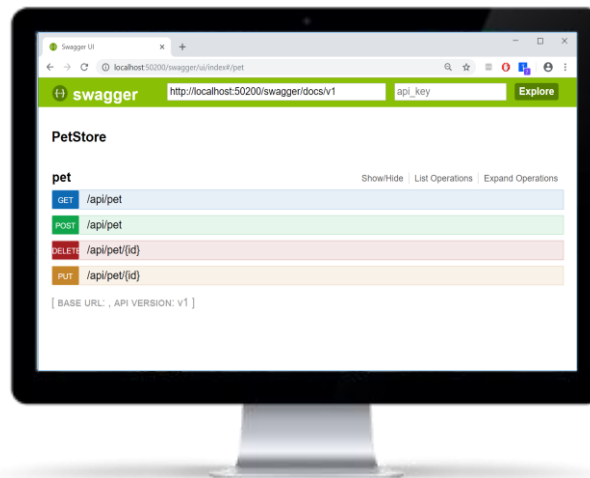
Swagger UI ×

localhost:50200/swagger/ui/index#/pet

{-} swagger http://localhost:50200/swagger/docs/v1 api_key Explore

PetStore

pet Show/Hide | List Operations | Expand Operations

GET /api/pet

POST /api/pet

DELETE /api/pet/{id}

PUT /api/pet/{id}

[ BASE URL: , API VERSION: V1 ]